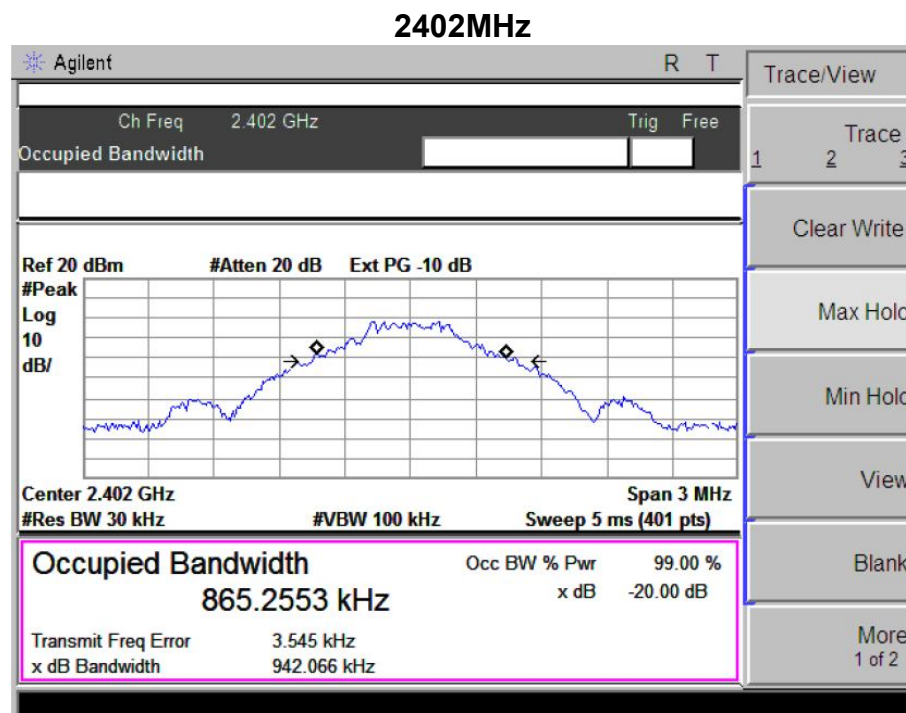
2402MHz

Agilent R T

Ch Freq 2.402 GHz Trig Free
Occupied Bandwidth

Ref 20 dBm #Atten 20 dB Ext PG -10 dB
#Peak
Log
10
dB/

Center 2.402 GHz Span 3 MHz
#Res BW 30 kHz #VBW 100 kHz Sweep 5 ms (401 pts)

Occupied Bandwidth
865.2553 kHz
Occ BW % Pwr 99.00 %
x dB -20.00 dB

Transmit Freq Error 3.545 kHz
x dB Bandwidth 942.066 kHz

Trace/View
Trace
1 2 3
Clear Write
Max Hold
Min Hold
View
Blank
More
1 of 2